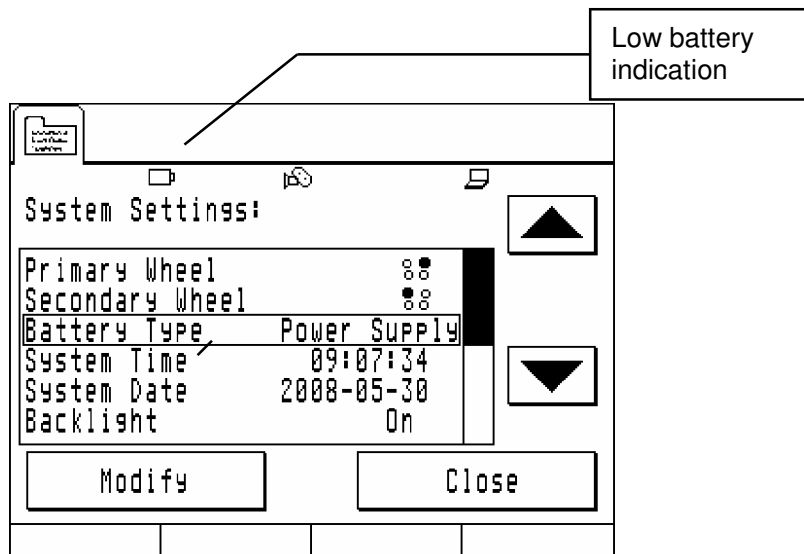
Low battery indication

System Settings:

| | |
|---|---|
| Primary Wheel | |
| Secondary Wheel | |
| Battery Type | Power Supply |
| System Time | 09:07:34 |
| System Date | 2008-05-30 |
| Backlight | On |

Modify

Close